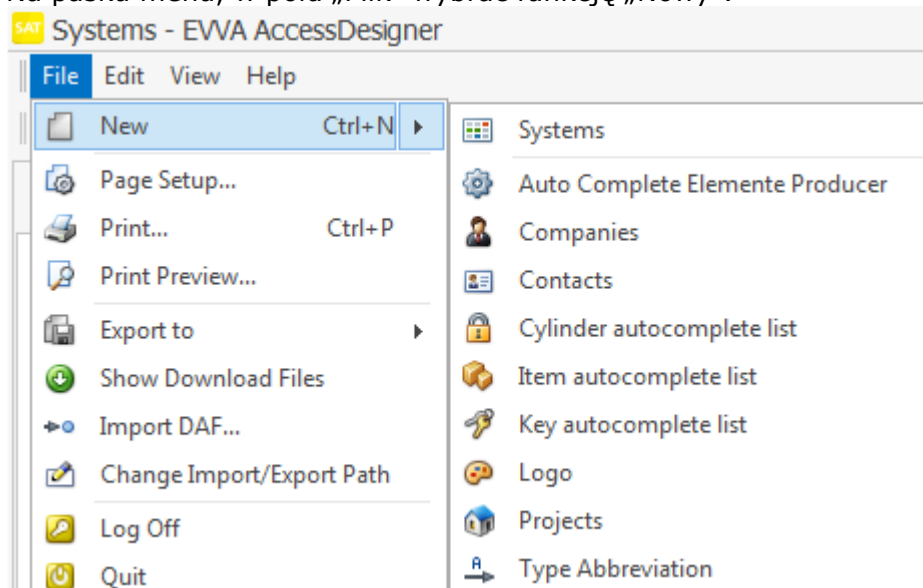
Na pasku menu, w polu „File" wybrać funkcję „New":

SAT Systems - EVVA AccessDesigner

File Edit View Help

New Ctrl+N
Page Setup...
Print... Ctrl+P
Print Preview...
Export to
Show Download Files
Import DAF...
Change Import/Export Path
Log Off
Quit

Systems
Auto Complete Elemente Producer
Companies
Contacts
Cylinder autocomplete list
Item autocomplete list
Key autocomplete list
Logo
Projects
Type Abbreviation